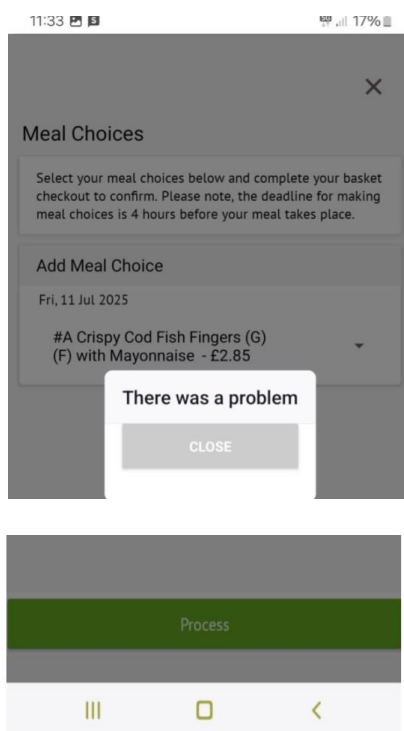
11:33

17%

×

Meal Choices

Select your meal choices below and complete your basket checkout to confirm. Please note, the deadline for making meal choices is 4 hours before your meal takes place.

Add Meal Choice

Fri, 11 Jul 2025

#A Crispy Cod Fish Fingers (G) (F) with Mayonnaise - £2.85

There was a problem

CLOSE

Process